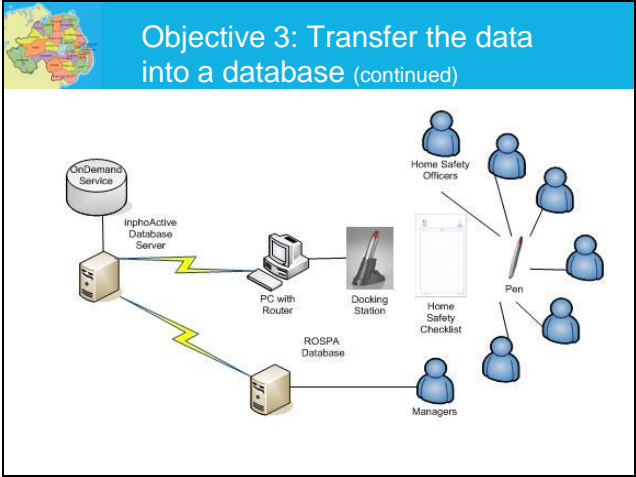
Objective 3: Transfer the data into a database (continued)

OnDemand Service

inphoActive Database Server

PC with Router

Docking Station

Home Safety Checklist

Home Safety Officers

Pen

ROSPA Database

Managers